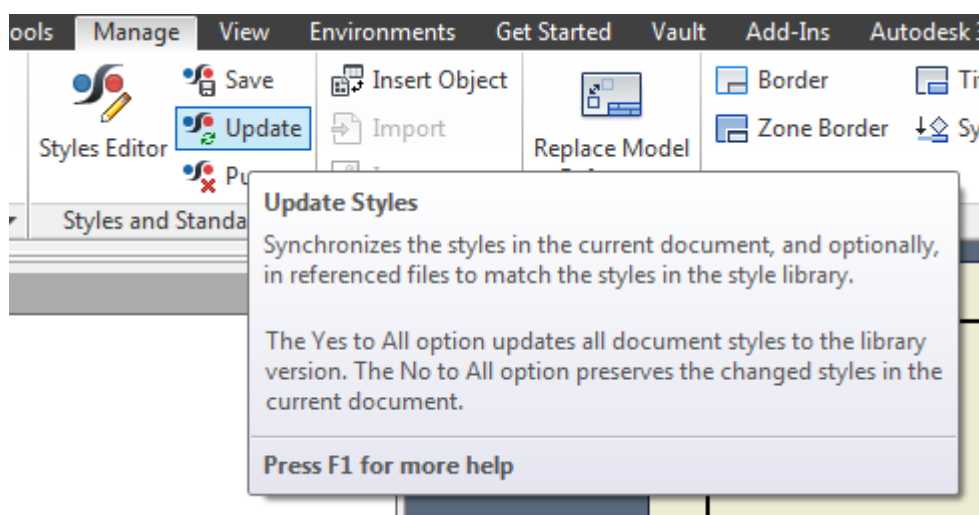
ools Manage View Environments Get Started Vault Add-Ins Autodesk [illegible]

Styles Editor Save Update Pu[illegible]

Insert Object Import

Replace Model

Border Zone Border Ti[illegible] Sy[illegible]

Styles and Standa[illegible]

Update Styles

Synchronizes the styles in the current document, and optionally, in referenced files to match the styles in the style library.

The Yes to All option updates all document styles to the library version. The No to All option preserves the changed styles in the current document.

Press F1 for more help